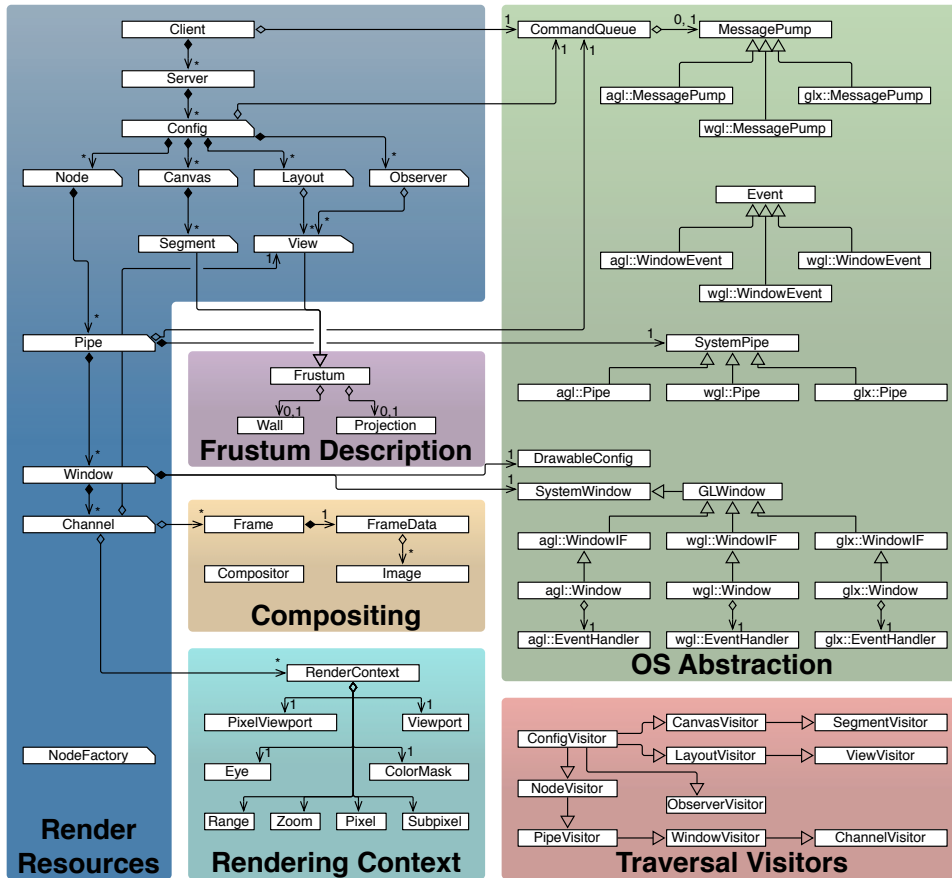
Client
Server
Config
Node
Canvas
Layout
Observer
Segment
View
Pipe
Window
Channel
NodeFactory
Render Resources

1 CommandQueue 1
0, 1 MessagePump
agl::MessagePump
glx::MessagePump
wgl::MessagePump
Event
agl::WindowEvent
wgl::WindowEvent
wgl::WindowEvent
1 SystemPipe
agl::Pipe
wgl::Pipe
glx::Pipe
1 DrawableConfig
1 SystemWindow
GLWindow
agl::WindowIF
wgl::WindowIF
glx::WindowIF
agl::Window
wgl::Window
glx::Window
agl::EventHandler
wgl::EventHandler
glx::EventHandler
OS Abstraction

Frustum
Wall 0,1
Projection 0,1
Frustum Description

Frame
FrameData
Compositor
Image
Compositing

RenderContext
PixelViewport
Viewport
Eye
ColorMask
Range
Zoom
Pixel
Subpixel
Rendering Context

ConfigVisitor
CanvasVisitor
SegmentVisitor
LayoutVisitor
ViewVisitor
NodeVisitor
ObserverVisitor
PipeVisitor
WindowVisitor
ChannelVisitor
Traversal Visitors